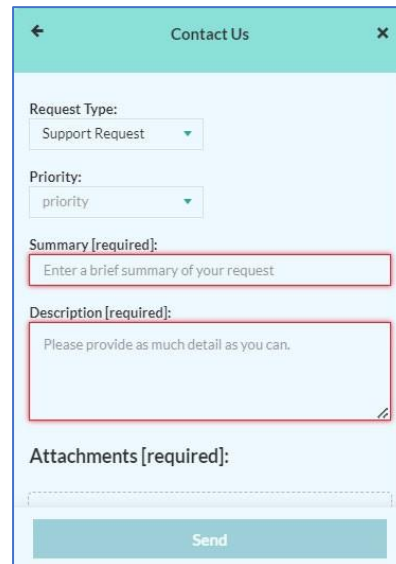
Contact Us

Request Type:
Support Request

Priority:
priority

Summary [required]:
Enter a brief summary of your request

Description [required]:
Please provide as much detail as you can.

Attachments [required]:

Send